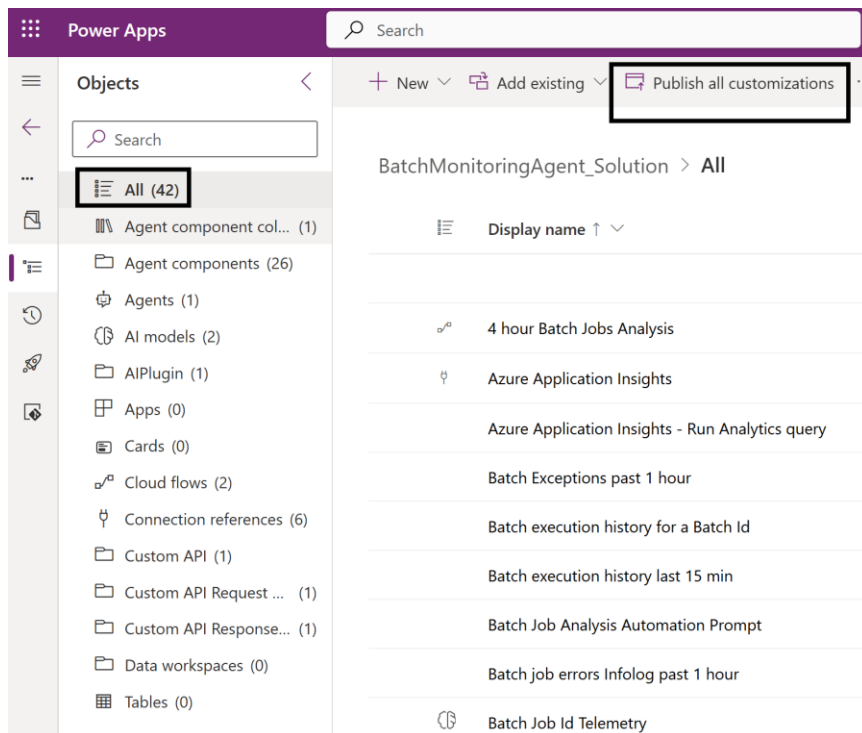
Power Apps

Search

Objects

Search

All (42)

Agent component col... (1)

Agent components (26)

Agents (1)

AI models (2)

AIPlugin (1)

Apps (0)

Cards (0)

Cloud flows (2)

Connection references (6)

Custom API (1)

Custom API Request ... (1)

Custom API Response... (1)

Data workspaces (0)

Tables (0)

New

Add existing

Publish all customizations

BatchMonitoringAgent_Solution > All

Display name ↑

4 hour Batch Jobs Analysis

Azure Application Insights

Azure Application Insights - Run Analytics query

Batch Exceptions past 1 hour

Batch execution history for a Batch Id

Batch execution history last 15 min

Batch Job Analysis Automation Prompt

Batch job errors Infolog past 1 hour

Batch Job Id Telemetry